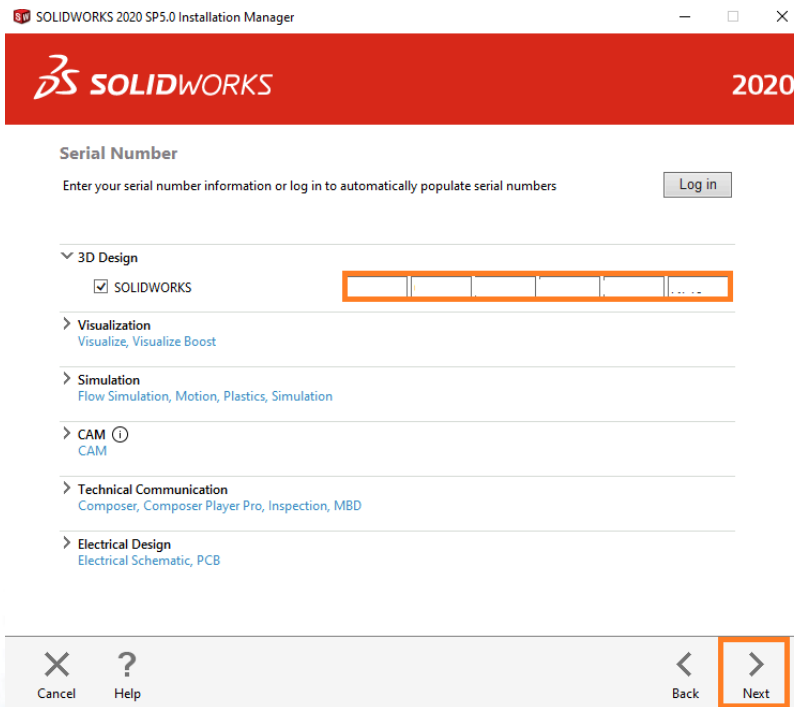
SOLIDWORKS 2020 SP5.0 Installation Manager

SOLIDWORKS

2020

Serial Number

Enter your serial number information or log in to automatically populate serial numbers

Log in

3D Design

SOLIDWORKS

Visualization
Visualize, Visualize Boost

Simulation
Flow Simulation, Motion, Plastics, Simulation

CAM
CAM

Technical Communication
Composer, Composer Player Pro, Inspection, MBD

Electrical Design
Electrical Schematic, PCB

Cancel

Help

Back

Next